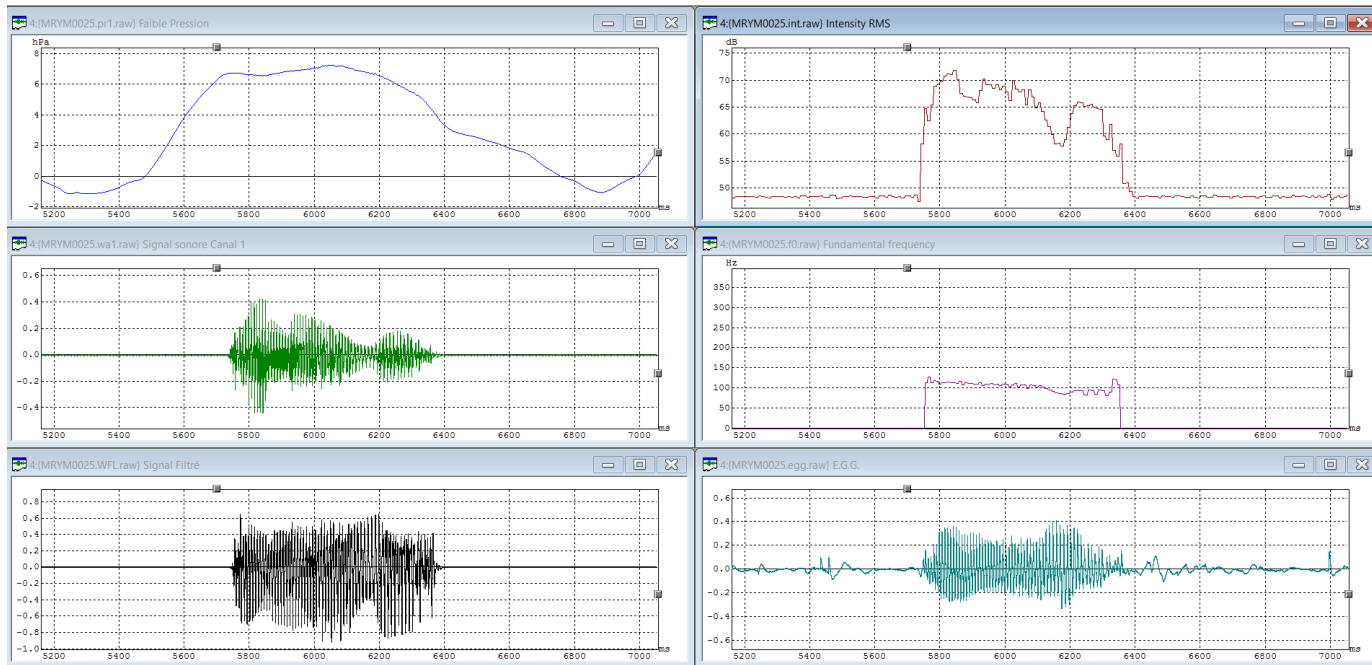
4:(MRYM0025.pr1.raw) Faible Pression

hPa
8
6
4
2
0
-2
5200 5400 5600 5800 6000 6200 6400 6600 6800 7000 ms

4:(MRYM0025.int.raw) Intensity RMS

dB
75
70
65
60
55
50
5200 5400 5600 5800 6000 6200 6400 6600 6800 7000 ms

4:(MRYM0025.wa1.raw) Signal sonore Canal 1

0.6
0.4
0.2
0.0
-0.2
-0.4
5200 5400 5600 5800 6000 6200 6400 6600 6800 7000 ms

4:(MRYM0025.f0.raw) Fundamental frequency

Hz
350
300
250
200
150
100
50
0
5200 5400 5600 5800 6000 6200 6400 6600 6800 7000 ms

4:(MRYM0025.WFL.raw) Signal Filtré

0.8
0.6
0.4
0.2
0.0
-0.2
-0.4
-0.6
-0.8
-1.0
5200 5400 5600 5800 6000 6200 6400 6600 6800 7000 ms

4:(MRYM0025.egg.raw) E.G.G.

0.6
0.4
0.2
0.0
-0.2
-0.4
-0.6
5200 5400 5600 5800 6000 6200 6400 6600 6800 7000 ms